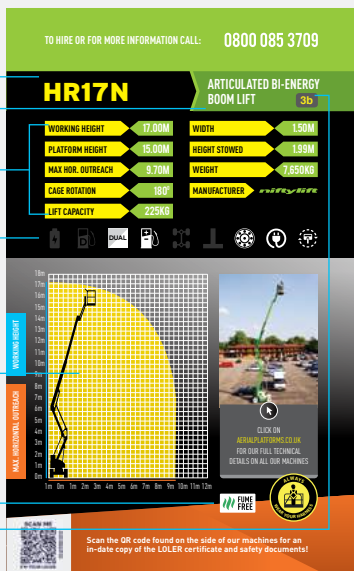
TO HIRE OR FOR MORE INFORMATION CALL: 0800 085 3709

HR17N

ARTICULATED BI-ENERGY BOOM LIFT

3b

| | | | |
|---|---|---|---|
| WORKING HEIGHT | 17.00M | WIDTH | 1.50M |
| PLATFORM HEIGHT | 15.00M | HEIGHT STOWED | 1.99M |
| MAX HOR. OUTREACH | 9.70M | WEIGHT | 7,650KG |
| CAGE ROTATION | 180° | MANUFACTURER | niftylift |
| LIFT CAPACITY | 225KG | | |

DUAL

18m 17m 16m 15m 14m 13m 12m 11m 10m 9m 8m 7m 6m 5m 4m 3m 2m 1m 0m

1m 0m 1m 2m 3m 4m 5m 6m 7m 8m 9m 10m 11m 12m

WORKING HEIGHT

MAX. HORIZONTAL OUTREACH

CLICK ON AERIALPLATFORMS.CO.UK FOR OUR FULL TECHNICAL DETAILS ON ALL OUR MACHINES

FUME FREE

ALWAYS WEAR YOUR HARNESS

SCAN ME

Scan the QR code found on the side of our machines for an in-date copy of the LOLER certificate and safety documents!